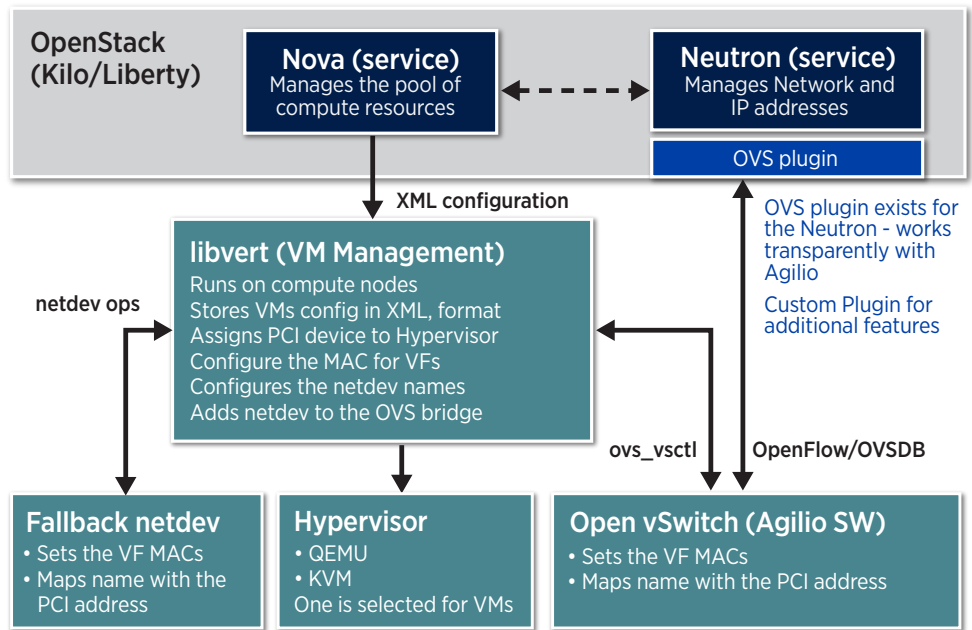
OpenStack (Kilo/Liberty)

Nova (service)
Manages the pool of compute resources

Neutron (service)
Manages Network and IP addresses

OVS plugin

XML configuration

OVS plugin exists for the Neutron - works transparently with Agilio

Custom Plugin for additional features

libvert (VM Management)
Runs on compute nodes
Stores VMs config in XML, format
Assigns PCI device to Hypervisor
Configure the MAC for VFs
Configures the netdev names
Adds netdev to the OVS bridge

netdev ops

ovs_vsctl

OpenFlow/OVSDB

Fallback netdev
• Sets the VF MACs
• Maps name with the PCI address

Hypervisor
• QEMU
• KVM
One is selected for VMs

Open vSwitch (Agilio SW)
• Sets the VF MACs
• Maps name with the PCI address